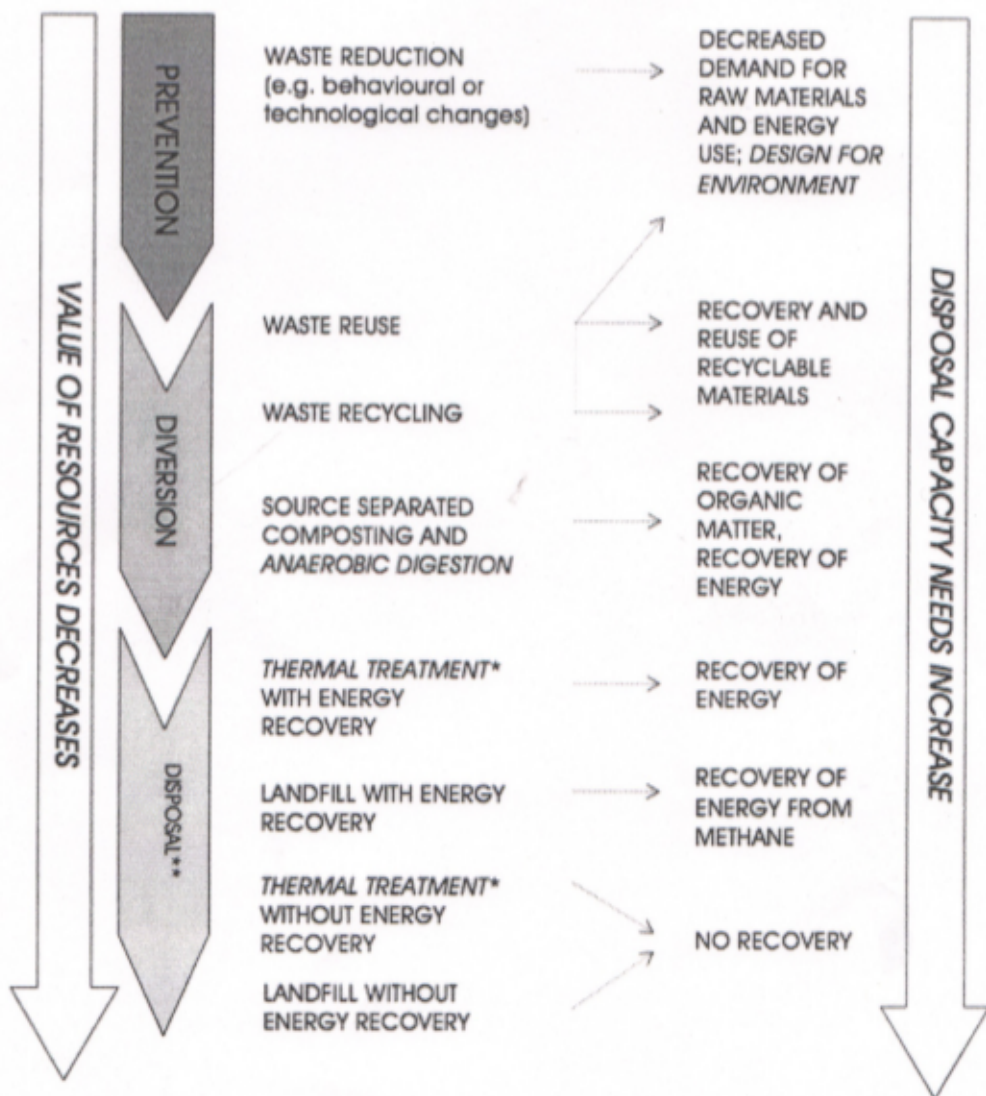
VALUE OF RESOURCES DECREASES

PREVENTION

DIVERSION

DISPOSAL**

WASTE REDUCTION (e.g. behavioural or technological changes)

DECREASED DEMAND FOR RAW MATERIALS AND ENERGY USE; *DESIGN FOR ENVIRONMENT*

WASTE REUSE

WASTE RECYCLING

RECOVERY AND REUSE OF RECYCLABLE MATERIALS

SOURCE SEPARATED COMPOSTING AND *ANAEROBIC DIGESTION*

RECOVERY OF ORGANIC MATTER, RECOVERY OF ENERGY

*THERMAL TREATMENT** WITH ENERGY RECOVERY

RECOVERY OF ENERGY

LANDFILL WITH ENERGY RECOVERY

RECOVERY OF ENERGY FROM METHANE

*THERMAL TREATMENT** WITHOUT ENERGY RECOVERY

LANDFILL WITHOUT ENERGY RECOVERY

NO RECOVERY

DISPOSAL CAPACITY NEEDS INCREASE